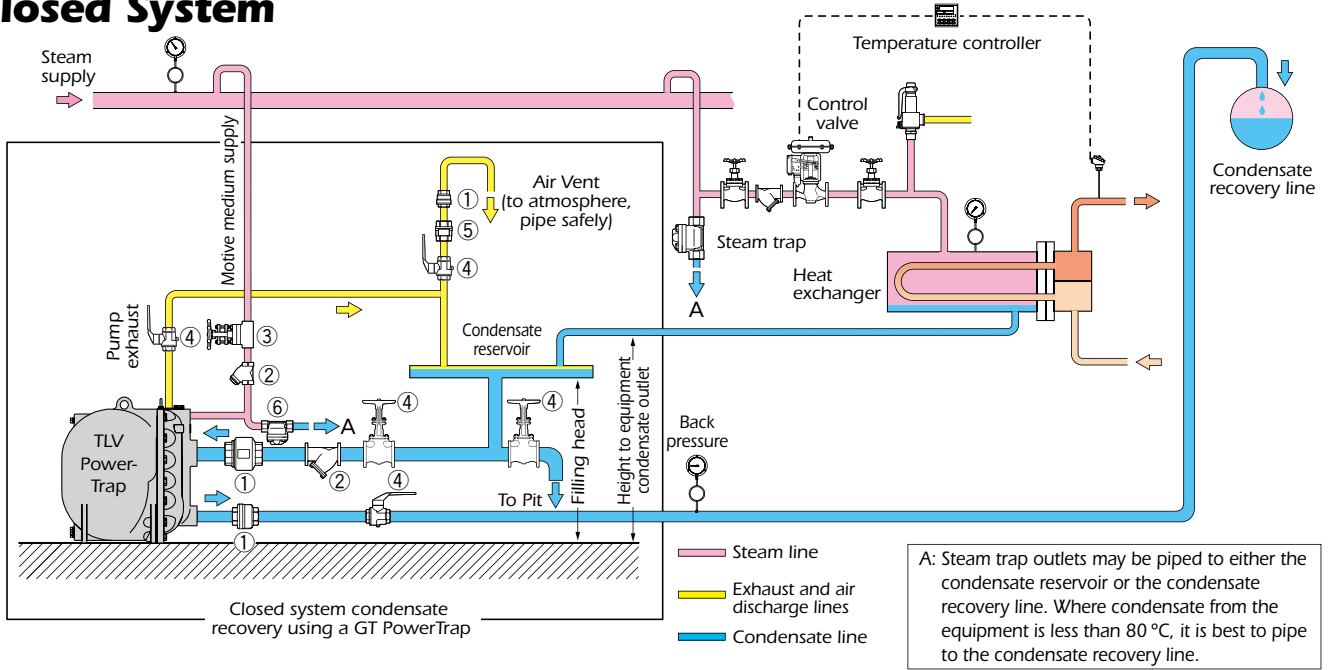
losed System

Steam supply

Temperature controller

Control valve

Condensate recovery line

Motive medium supply

① Air Vent (to atmosphere, pipe safely)
⑤
④

Steam trap

A

Heat exchanger

Pump exhaust ④

③

②

Condensate reservoir

Height to equipment condensate outlet

⑥ A ④ ④

Filling head

Back pressure

TLV Power-Trap

①
②
④
①

To Pit

Steam line
Exhaust and air discharge lines
Condensate line

Closed system condensate recovery using a GT PowerTrap

A: Steam trap outlets may be piped to either the condensate reservoir or the condensate recovery line. Where condensate from the equipment is less than 80 °C, it is best to pipe to the condensate recovery line.